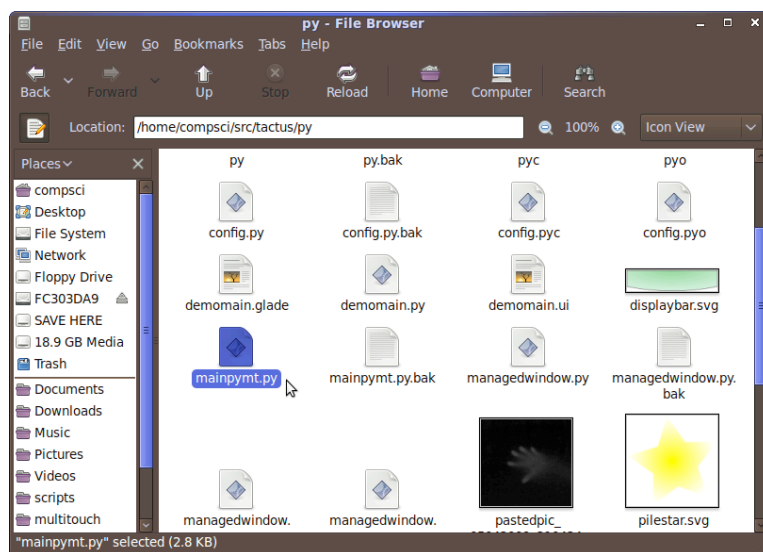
py - File Browser

File Edit View Go Bookmarks Tabs Help

Back Forward Up Stop Reload Home Computer Search

Location: /home/compsci/src/tactus/py 100% Icon View

Places

compsci
Desktop
File System
Network
Floppy Drive
FC303DA9
SAVE HERE
18.9 GB Media
Trash
Documents
Downloads
Music
Pictures
Videos
scripts
multitouch

py
py.bak
pyc
pyo
config.py
config.py.bak
config.pyc
config.pyo
demomain.glade
demomain.py
demomain.ui
displaybar.svg
mainpymt.py
mainpymt.py.bak
managedwindow.py
managedwindow.py.bak
managedwindow.
managedwindow.
pastedpic_
pilestar.svg

"mainpymt.py" selected (2.8 KB)